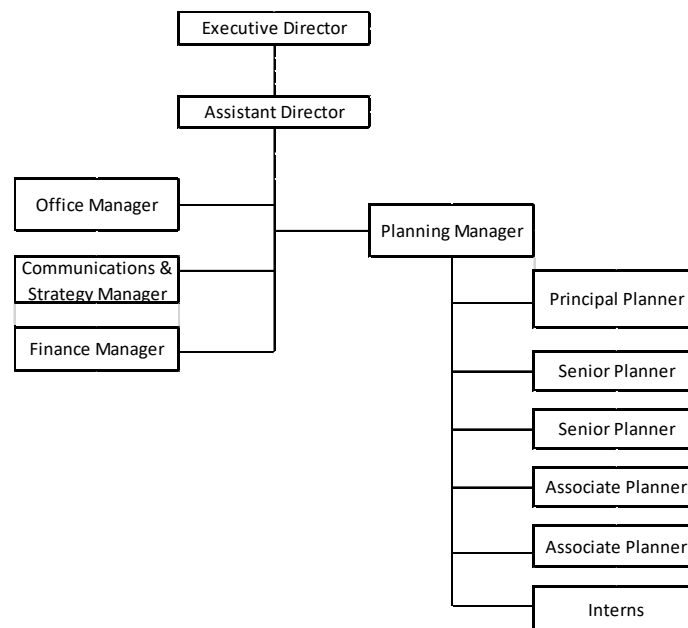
Executive Director

Assistant Director

Office Manager

Communications & Strategy Manager

Finance Manager

Planning Manager

Principal Planner

Senior Planner

Senior Planner

Associate Planner

Associate Planner

Interns